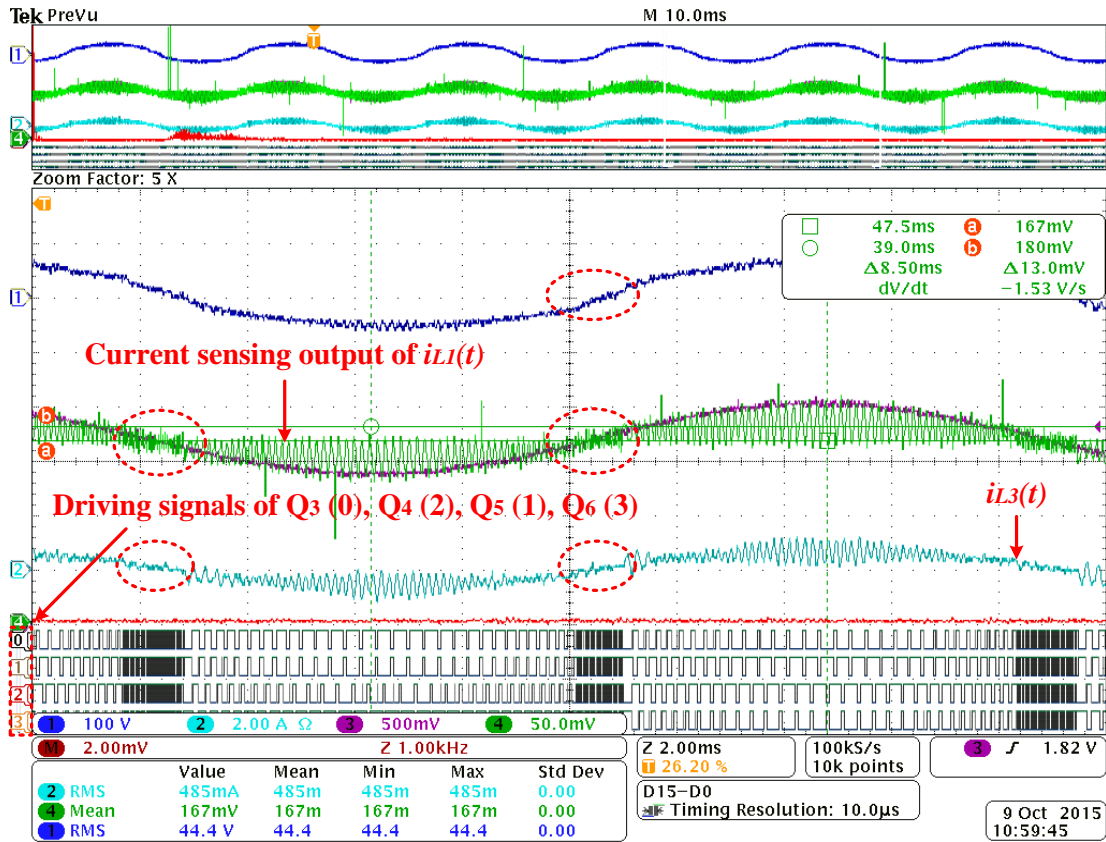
Tek PreVu

M 10.0ms

T

1

2

4

Zoom Factor: 5 X

T

| □ | 47.5ms | a | 167mV |
|---|---|---|---|
| ○ | 39.0ms | b | 180mV |
| | Δ8.50ms | | Δ13.0mV |
| | dV/dt | | -1.53 V/s |

1

Current sensing output of $i_{L1}(t)$

b

a

Driving signals of $Q_3$ (0), $Q_4$ (2), $Q_5$ (1), $Q_6$ (3)

$i_{L3}(t)$

2

4

0

1

2

3

1 100 V   2 2.00 A Ω   3 500mV   4 50.0mV

M 2.00mV   Z 1.00kHz

Z 2.00ms
T 26.20 %

100kS/s
10k points

3 ∫ 1.82 V

| | Value | Mean | Min | Max | Std Dev |
|---|---|---|---|---|---|
| 2 RMS | 485mA | 485m | 485m | 485m | 0.00 |
| 4 Mean | 167mV | 167m | 167m | 167m | 0.00 |
| 1 RMS | 44.4 V | 44.4 | 44.4 | 44.4 | 0.00 |

D15-D0
Timing Resolution: 10.0μs

9 Oct 2015
10:59:45